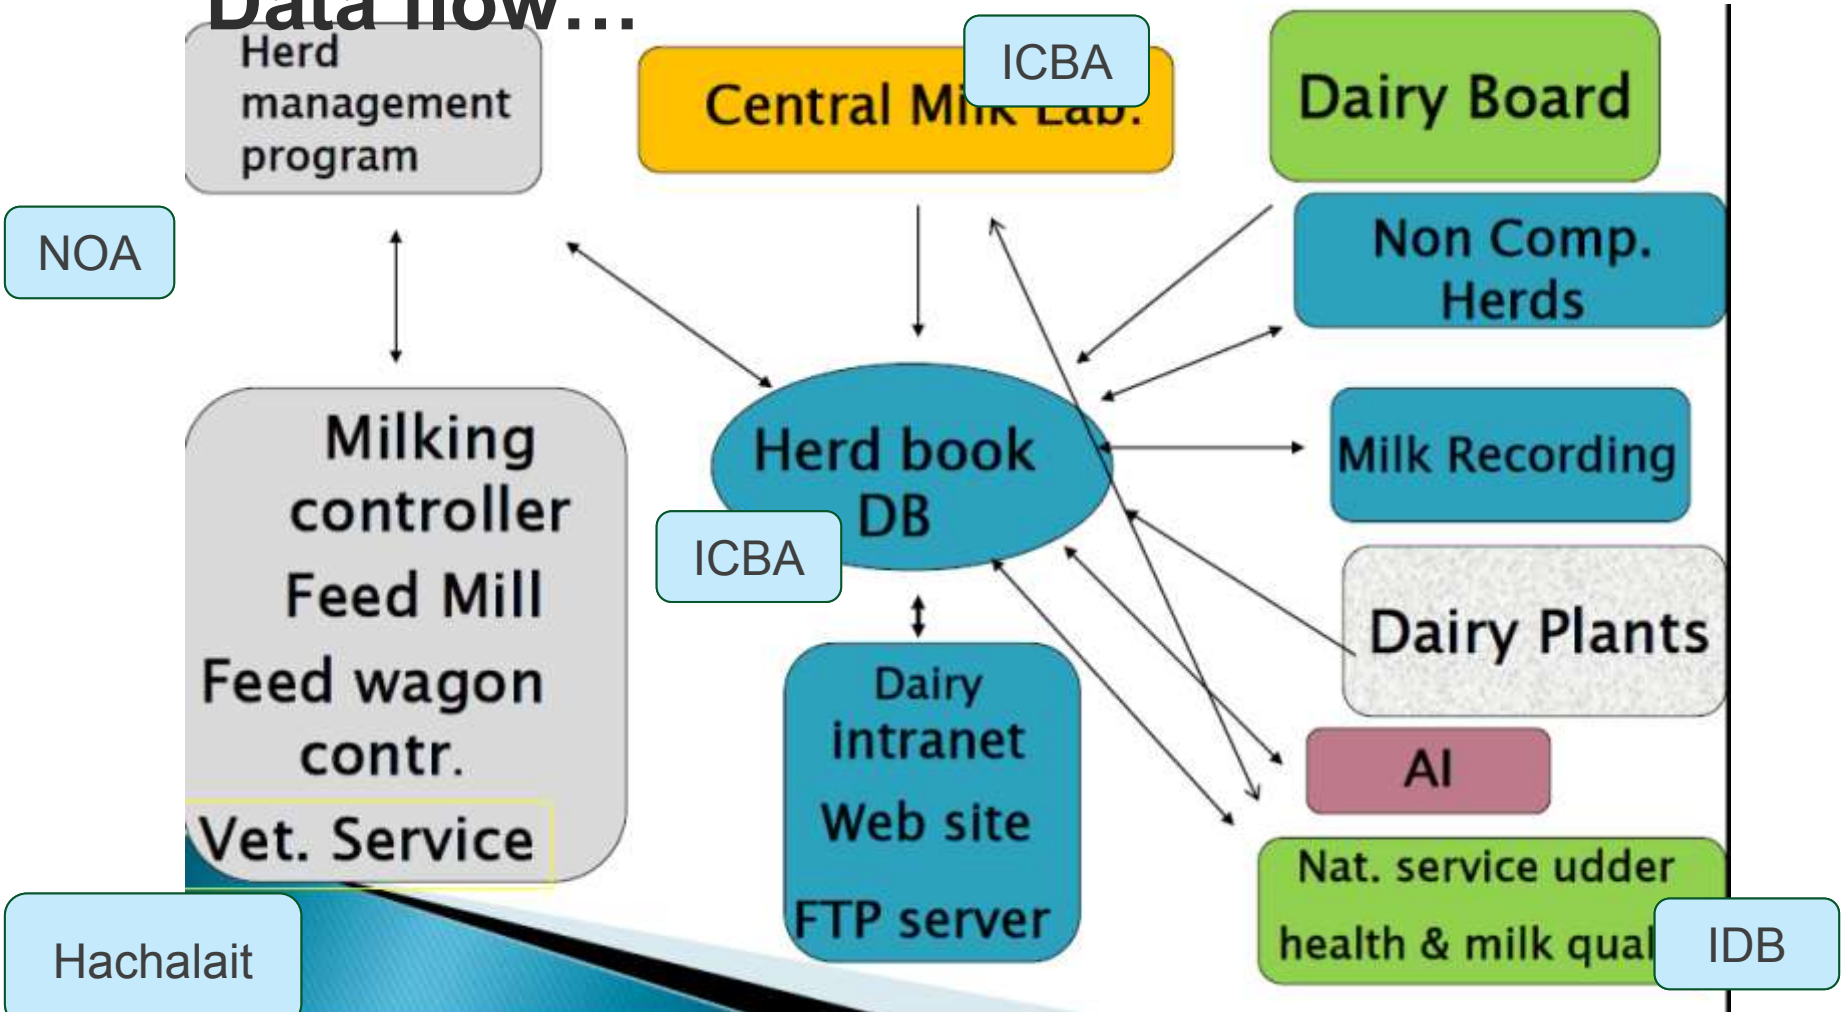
Data flow…

Herd management program

Central Mi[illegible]

ICBA

Dairy Board

NOA

Non Comp. Herds

Milking controller

Feed Mill

Feed wagon contr.

Vet. Service

Herd book DB

ICBA

Milk Recording

Dairy Plants

Dairy intranet

Web site

FTP server

AI

Nat. service udder health & milk qual

IDB

Hachalait